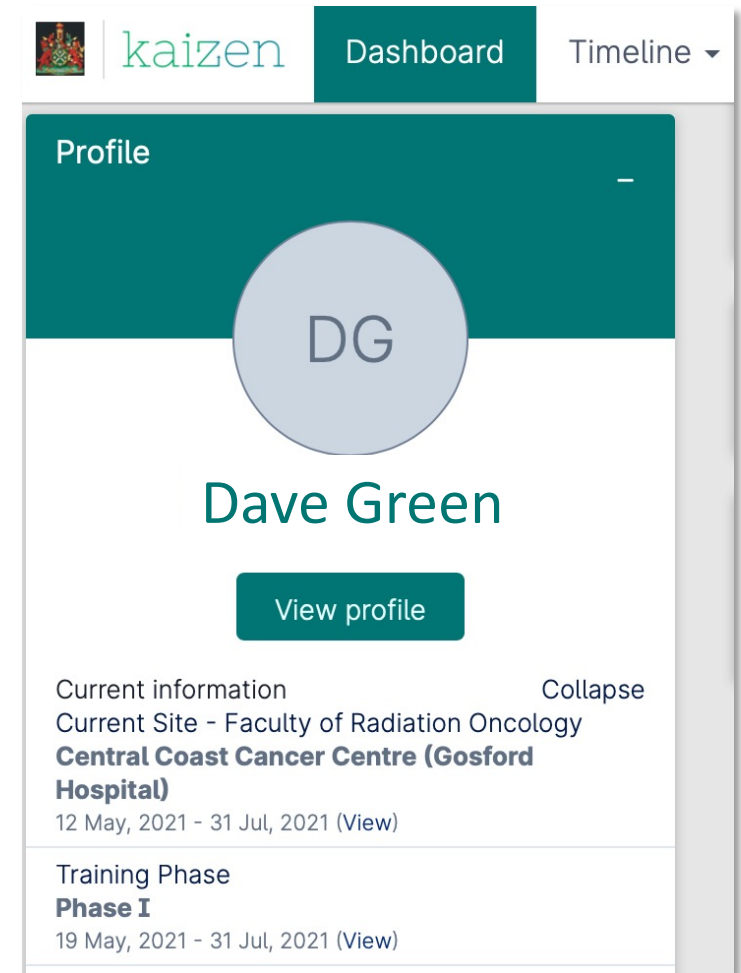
kaizen Dashboard Timeline

Profile
–

DG

Dave Green

View profile

Current information Collapse
Current Site - Faculty of Radiation Oncology
Central Coast Cancer Centre (Gosford Hospital)
12 May, 2021 - 31 Jul, 2021 (View)

Training Phase
Phase I
19 May, 2021 - 31 Jul, 2021 (View)